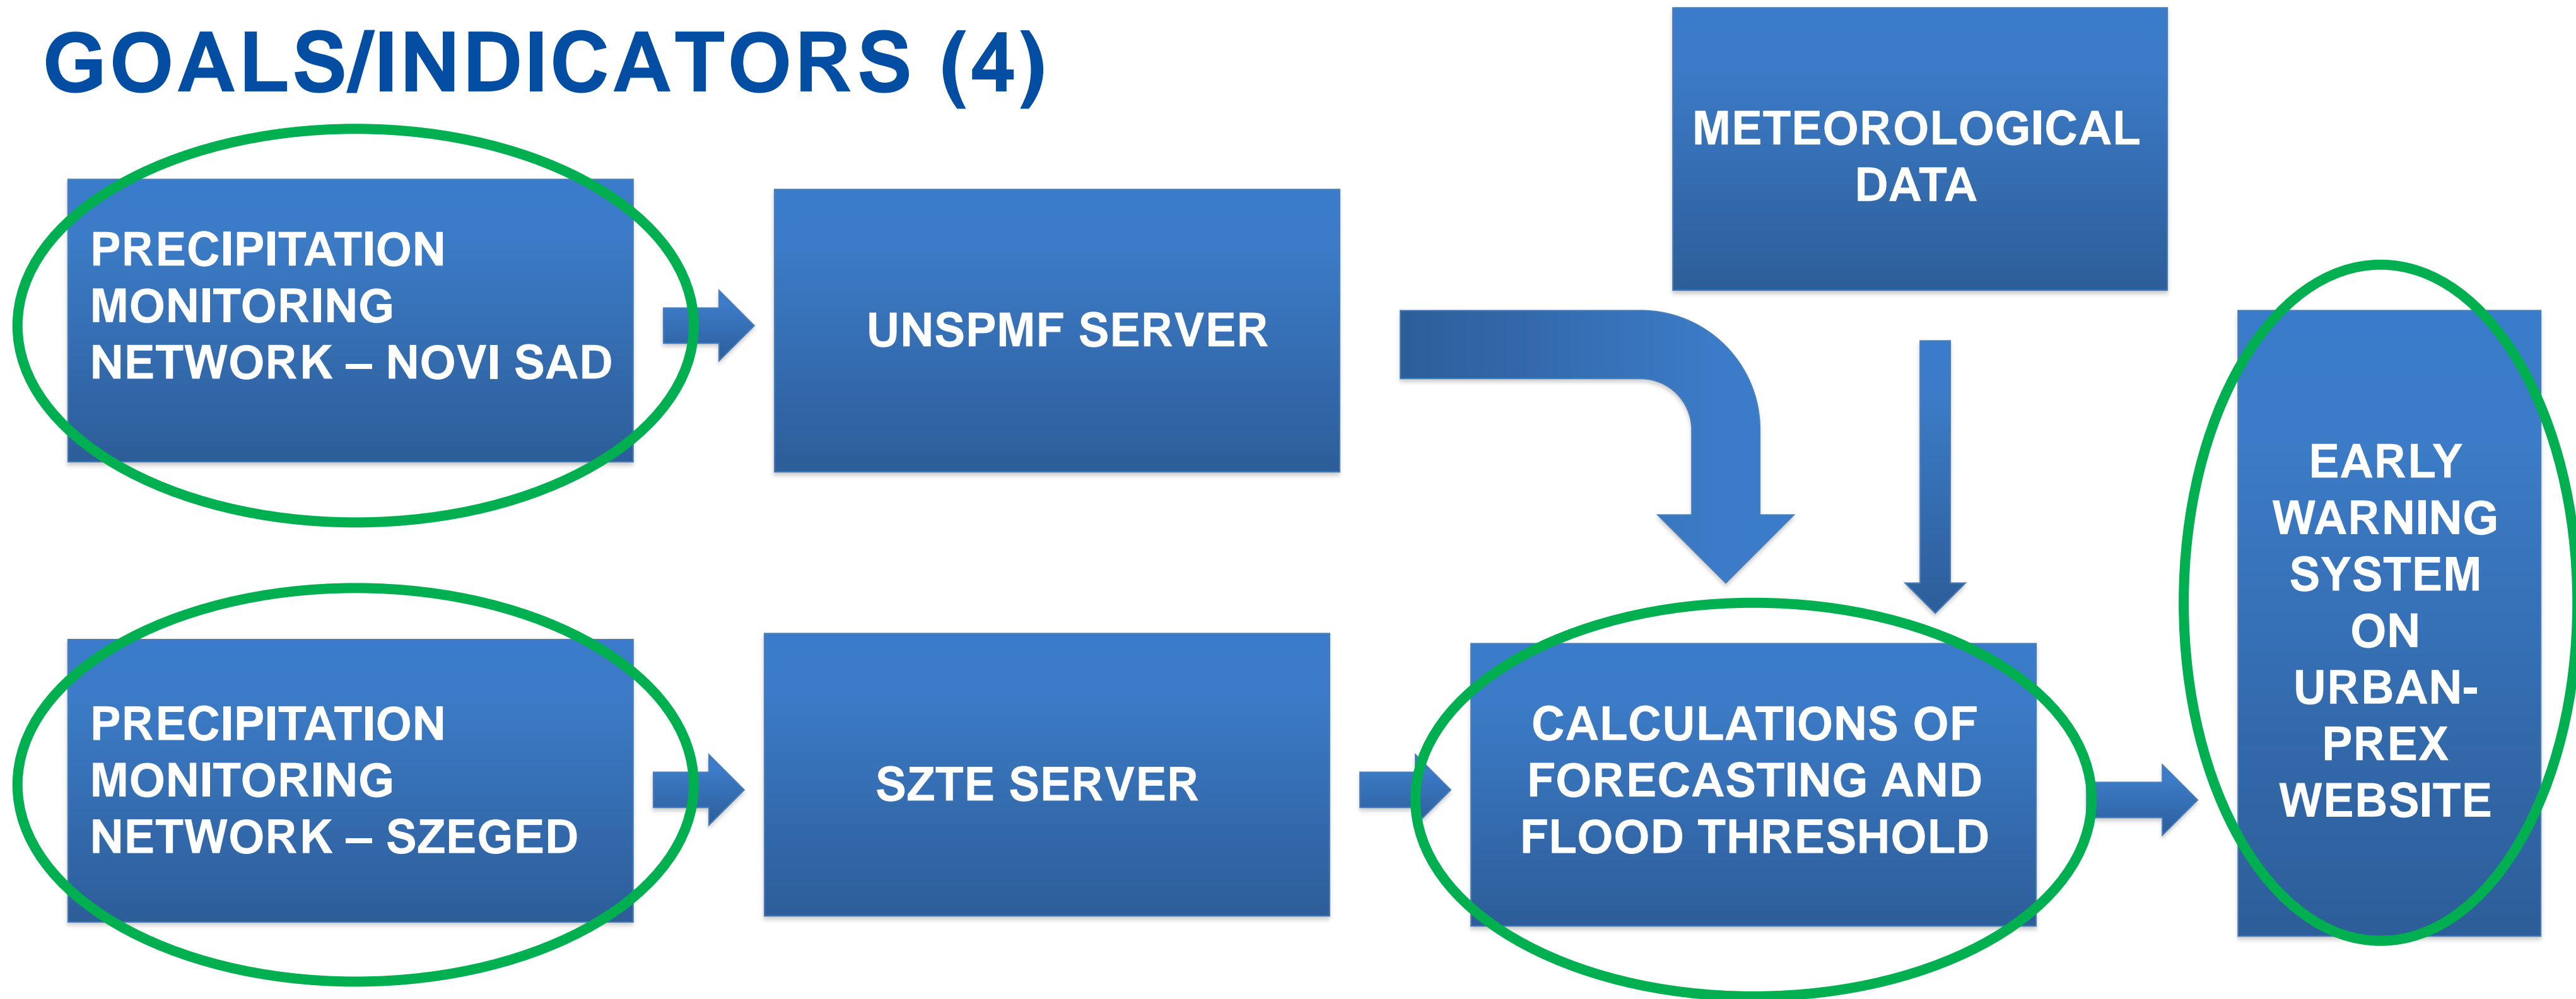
GOALS/INDICATORS (4)

METEOROLOGICAL DATA

PRECIPITATION MONITORING NETWORK – NOVI SAD

UNSPMF SERVER

EARLY WARNING SYSTEM ON URBAN-PREX WEBSITE

PRECIPITATION MONITORING NETWORK – SZEGED

SZTE SERVER

CALCULATIONS OF FORECASTING AND FLOOD THRESHOLD